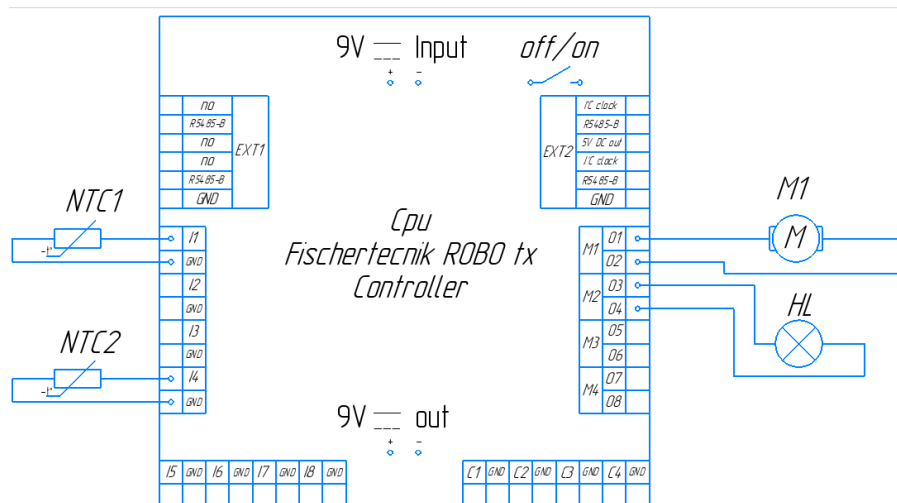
9V ⎓ Input
+ -
off/on

| no |
| RS485-B |
| no |
| no |
| RS485-B |
| GND |

EXT1

| I²C clock |
| RS485-B |
| 5V DC out |
| I²C clock |
| RS485-B |
| GND |

EXT2

NTC1
-t°

Cpu
Fischertecnik ROBO tx
Controller

M1
M

HL

| I1 |
| GND |
| I2 |
| GND |
| I3 |
| GND |
| I4 |
| GND |

NTC2
-t°

M1 O1 O2
M2 O3 O4
M3 O5 O6
M4 O7 O8

9V ⎓ out
+ -

| I5 | GND | I6 | GND | I7 | GND | I8 | GND |

| C1 | GND | C2 | GND | C3 | GND | C4 | GND |